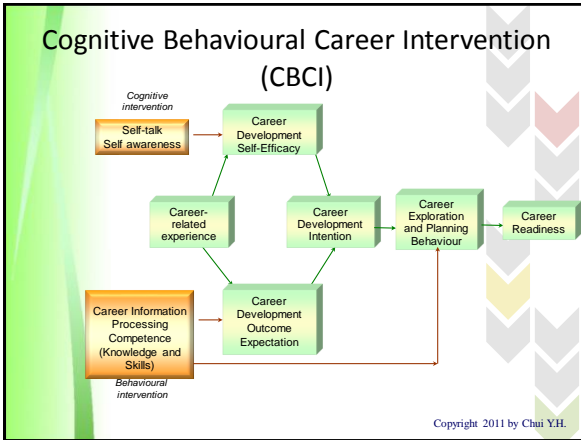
Cognitive Behavioural Career Intervention (CBCI)

Cognitive intervention

Self-talk
Self awareness

Career Development Self-Efficacy

Career-related experience

Career Development Intention

Career Exploration and Planning Behaviour

Career Readiness

Career Information Processing Competence (Knowledge and Skills)

Career Development Outcome Expectation

Behavioural intervention

Copyright 2011 by Chui Y.H.